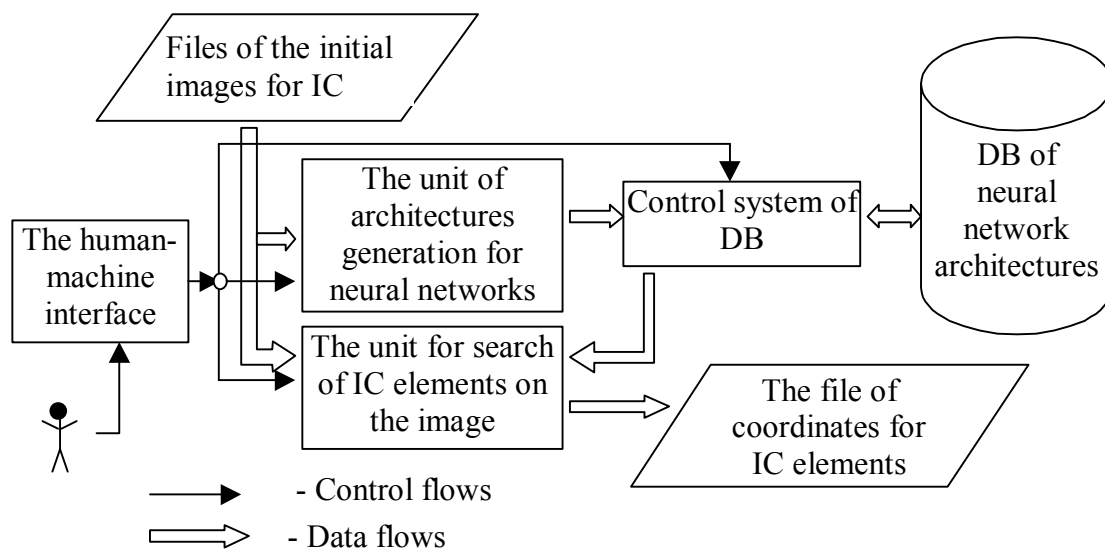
Files of the initial images for IC

DB of neural network architectures

The unit of architectures generation for neural networks

Control system of DB

The human-machine interface

The unit for search of IC elements on the image

The file of coordinates for IC elements

- Control flows

- Data flows